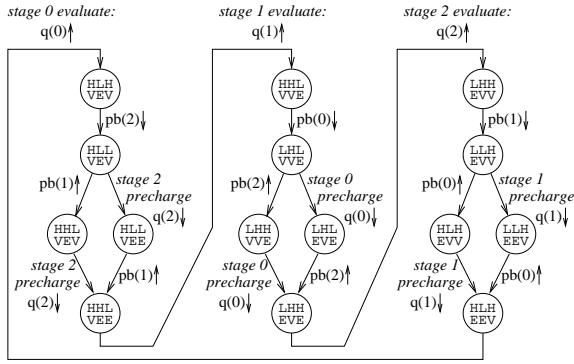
stage 0 evaluate:

q(0)↑

HLH
VEV

pb(2)↓

HLL
VEV

pb(1)↑

stage 2 precharge

q(2)↑

HHL
VEV

HLL
VEE

stage 2 precharge

pb(1)↑

q(2)↓

HHL
VEE

stage 1 evaluate:

q(1)↑

HHL
VVE

pb(0)↓

LHL
VVE

pb(2)↑

stage 0 precharge

q(0)↑

LHH
VVE

LHL
EVE

stage 0 precharge

pb(2)↑

q(0)↓

LHH
EVE

stage 2 evaluate:

q(2)↑

LHH
EVV

pb(1)↓

LLH
EVV

pb(0)↑

stage 1 precharge

q(1)↑

HLH
EVV

LLH
EEV

stage 1 precharge

pb(0)↑

q(1)↓

HLH
EEV